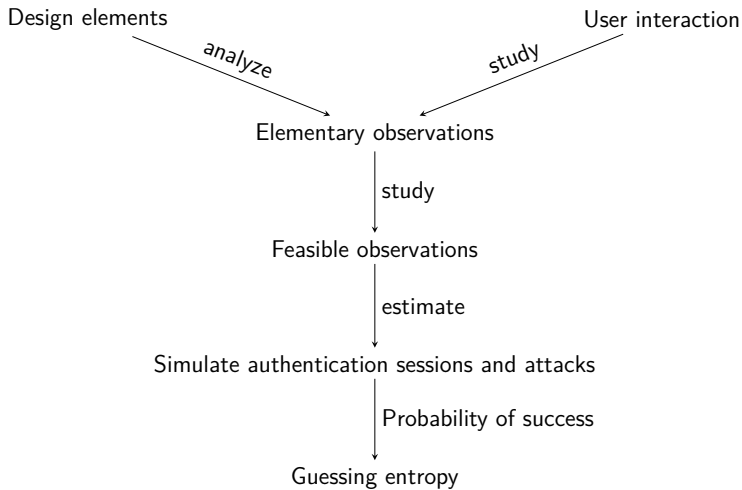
Design elements

User interaction

analyze

study

Elementary observations

study

Feasible observations

estimate

Simulate authentication sessions and attacks

Probability of success

Guessing entropy